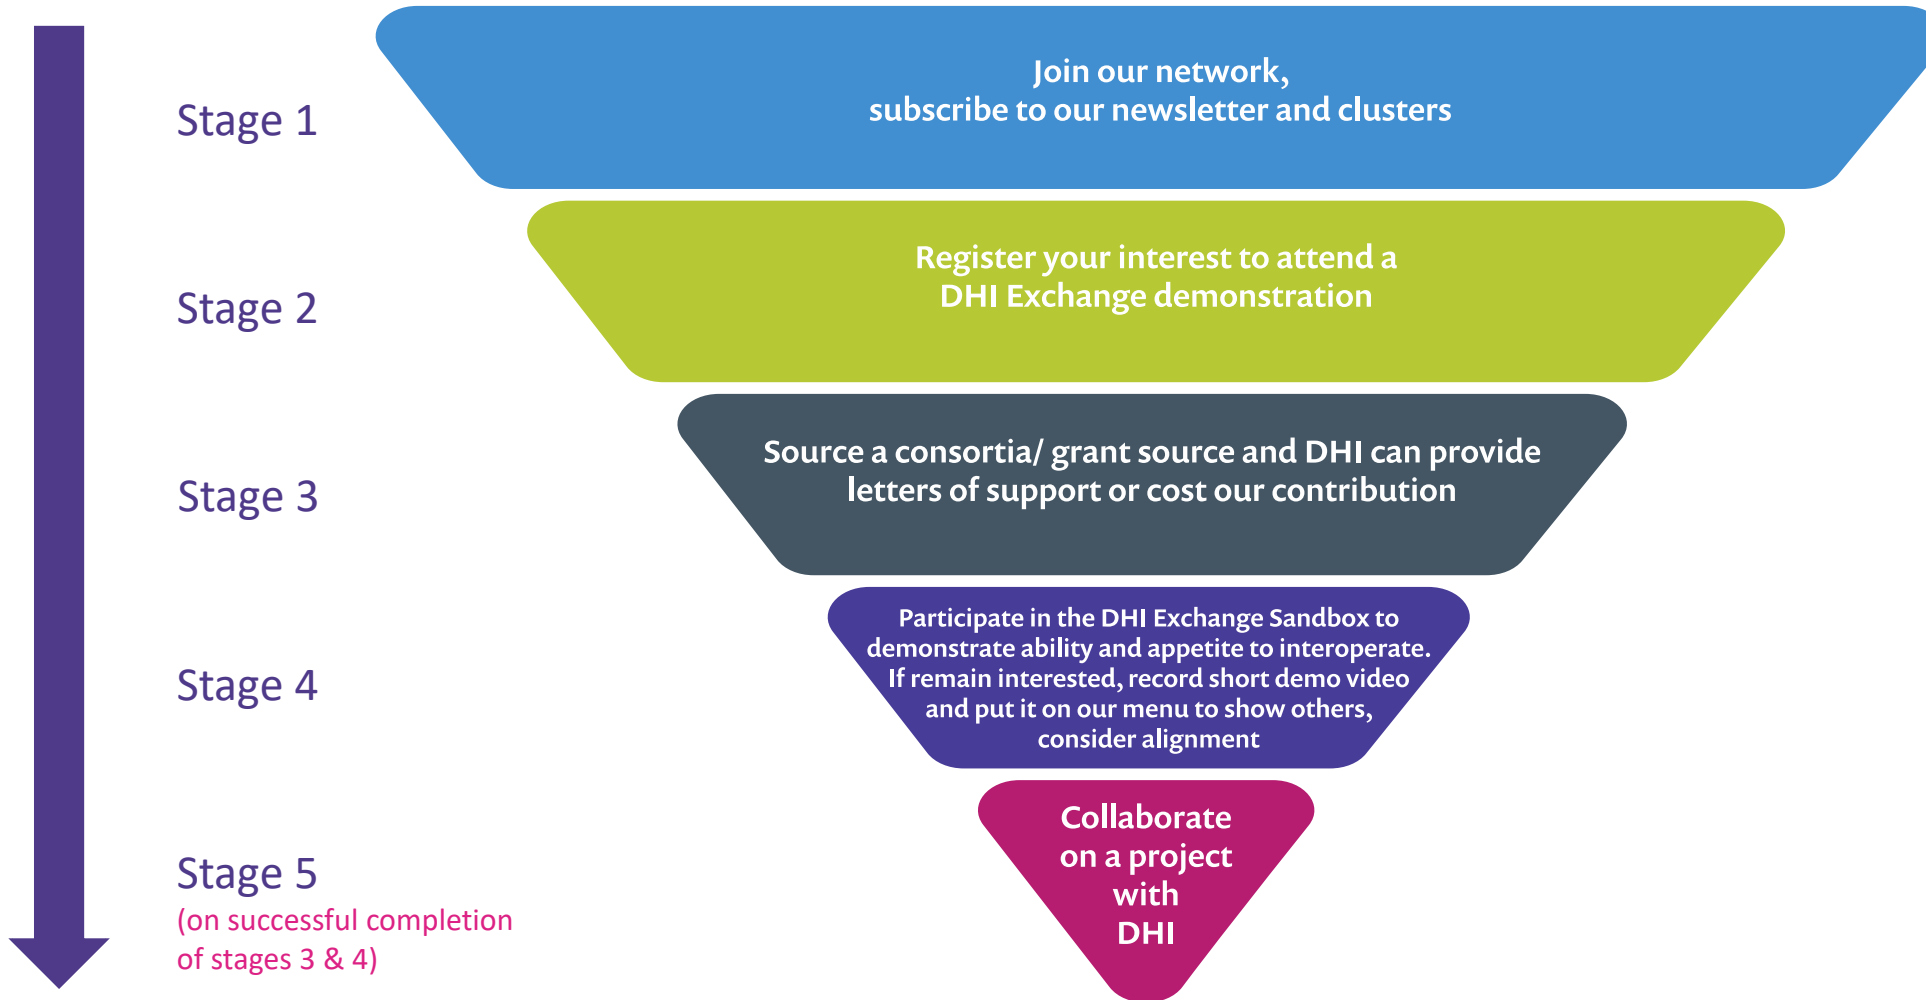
Stage 1

Join our network,
subscribe to our newsletter and clusters

Stage 2

Register your interest to attend a
DHI Exchange demonstration

Stage 3

Source a consortia/ grant source and DHI can provide letters of support or cost our contribution

Stage 4

Participate in the DHI Exchange Sandbox to demonstrate ability and appetite to interoperate. If remain interested, record short demo video and put it on our menu to show others, consider alignment

Stage 5
(on successful completion of stages 3 & 4)

Collaborate on a project with DHI